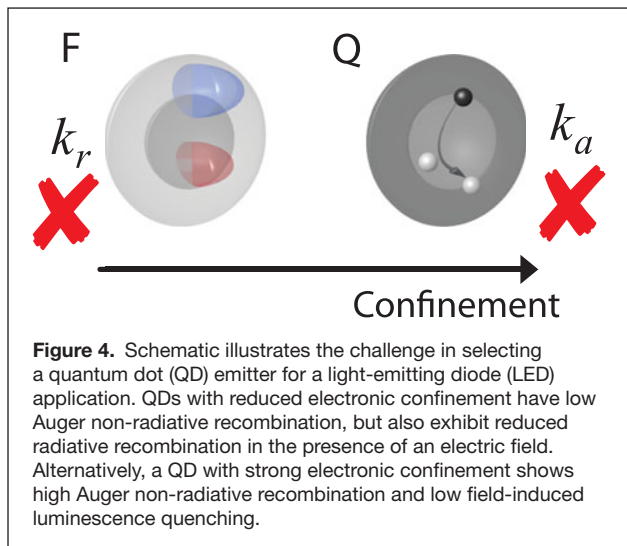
F

Q

$k_r$

$k_a$

Confinement

**Figure 4.** Schematic illustrates the challenge in selecting a quantum dot (QD) emitter for a light-emitting diode (LED) application. QDs with reduced electronic confinement have low Auger non-radiative recombination, but also exhibit reduced radiative recombination in the presence of an electric field. Alternatively, a QD with strong electronic confinement shows high Auger non-radiative recombination and low field-induced luminescence quenching.